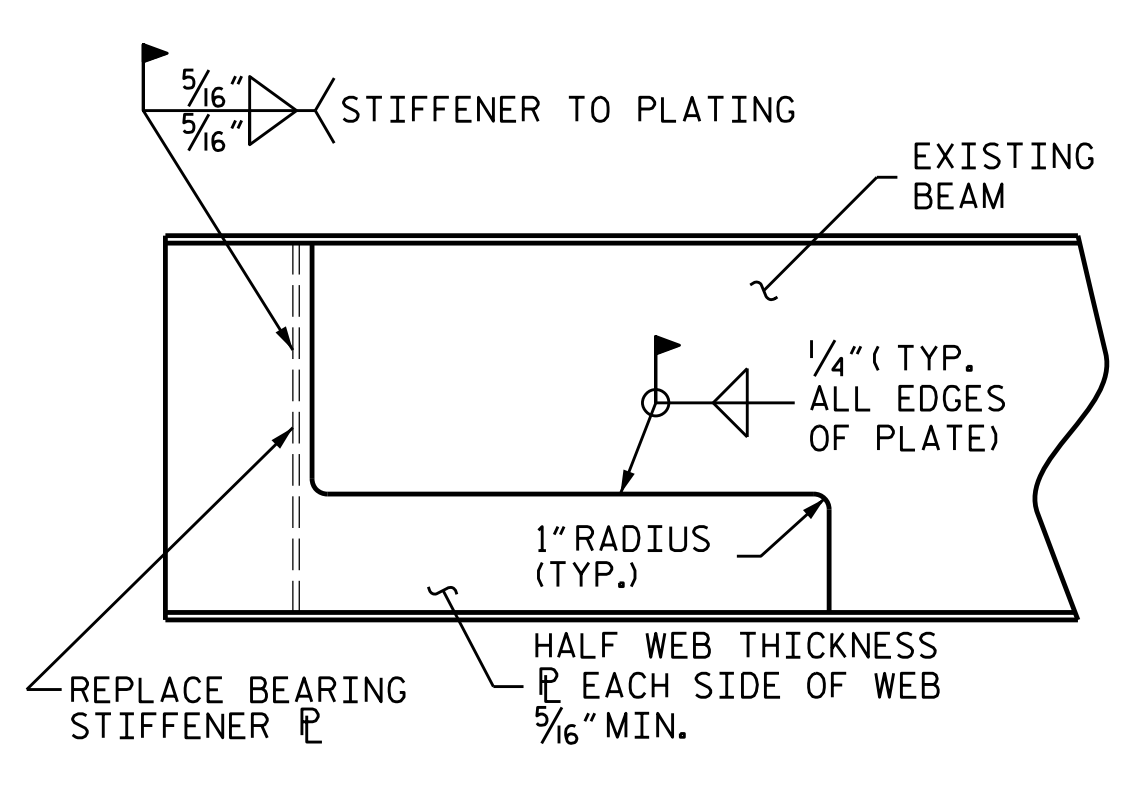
$\frac{5}{16}$"
$\frac{5}{16}$"
STIFFENER TO PLATING

EXISTING BEAM

$\frac{1}{4}$"( TYP. ALL EDGES OF PLATE)

1"RADIUS (TYP.)

REPLACE BEARING STIFFENER ℙ

HALF WEB THICKNESS ℙ EACH SIDE OF WEB $\frac{5}{16}$"MIN.